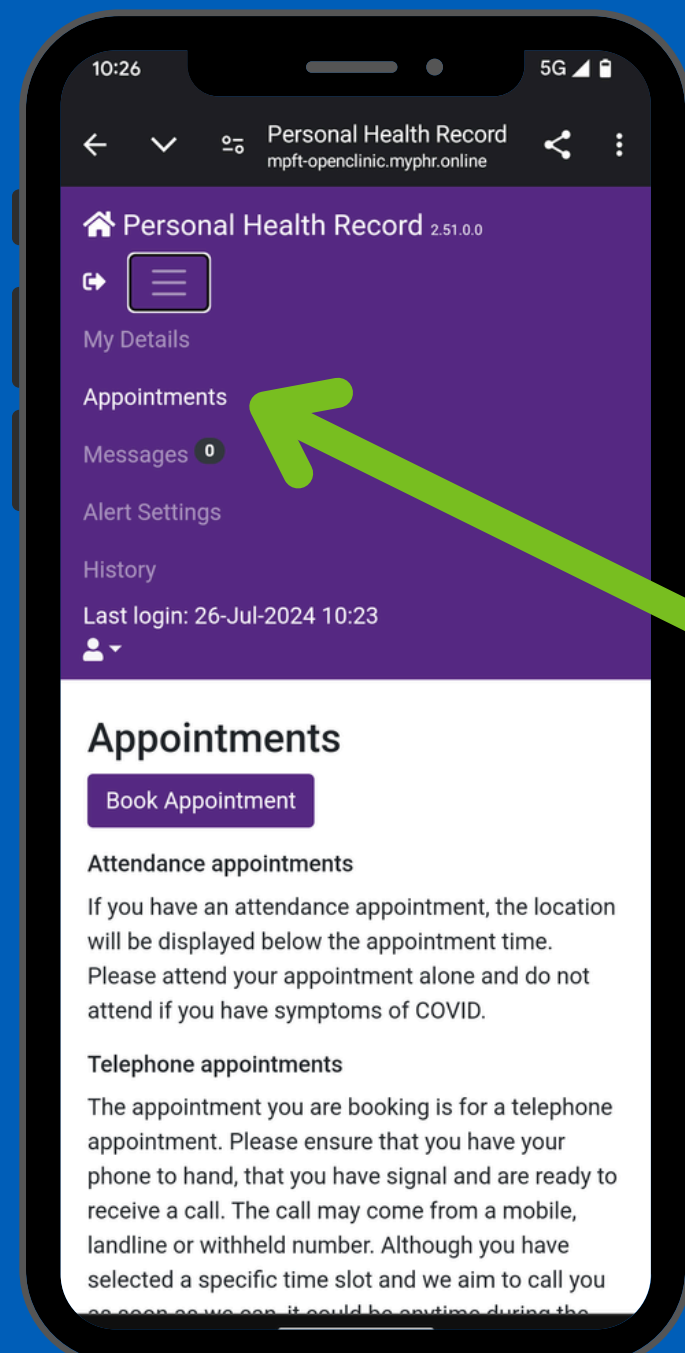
10:26

5G

Personal Health Record
mpft-openclinic.myphr.online

Personal Health Record 2.51.0.0

My Details

Appointments

Messages 0

Alert Settings

History

Last login: 26-Jul-2024 10:23

Appointments

Book Appointment

Attendance appointments

If you have an attendance appointment, the location will be displayed below the appointment time. Please attend your appointment alone and do not attend if you have symptoms of COVID.

Telephone appointments

The appointment you are booking is for a telephone appointment. Please ensure that you have your phone to hand, that you have signal and are ready to receive a call. The call may come from a mobile, landline or withheld number. Although you have selected a specific time slot and we aim to call you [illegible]